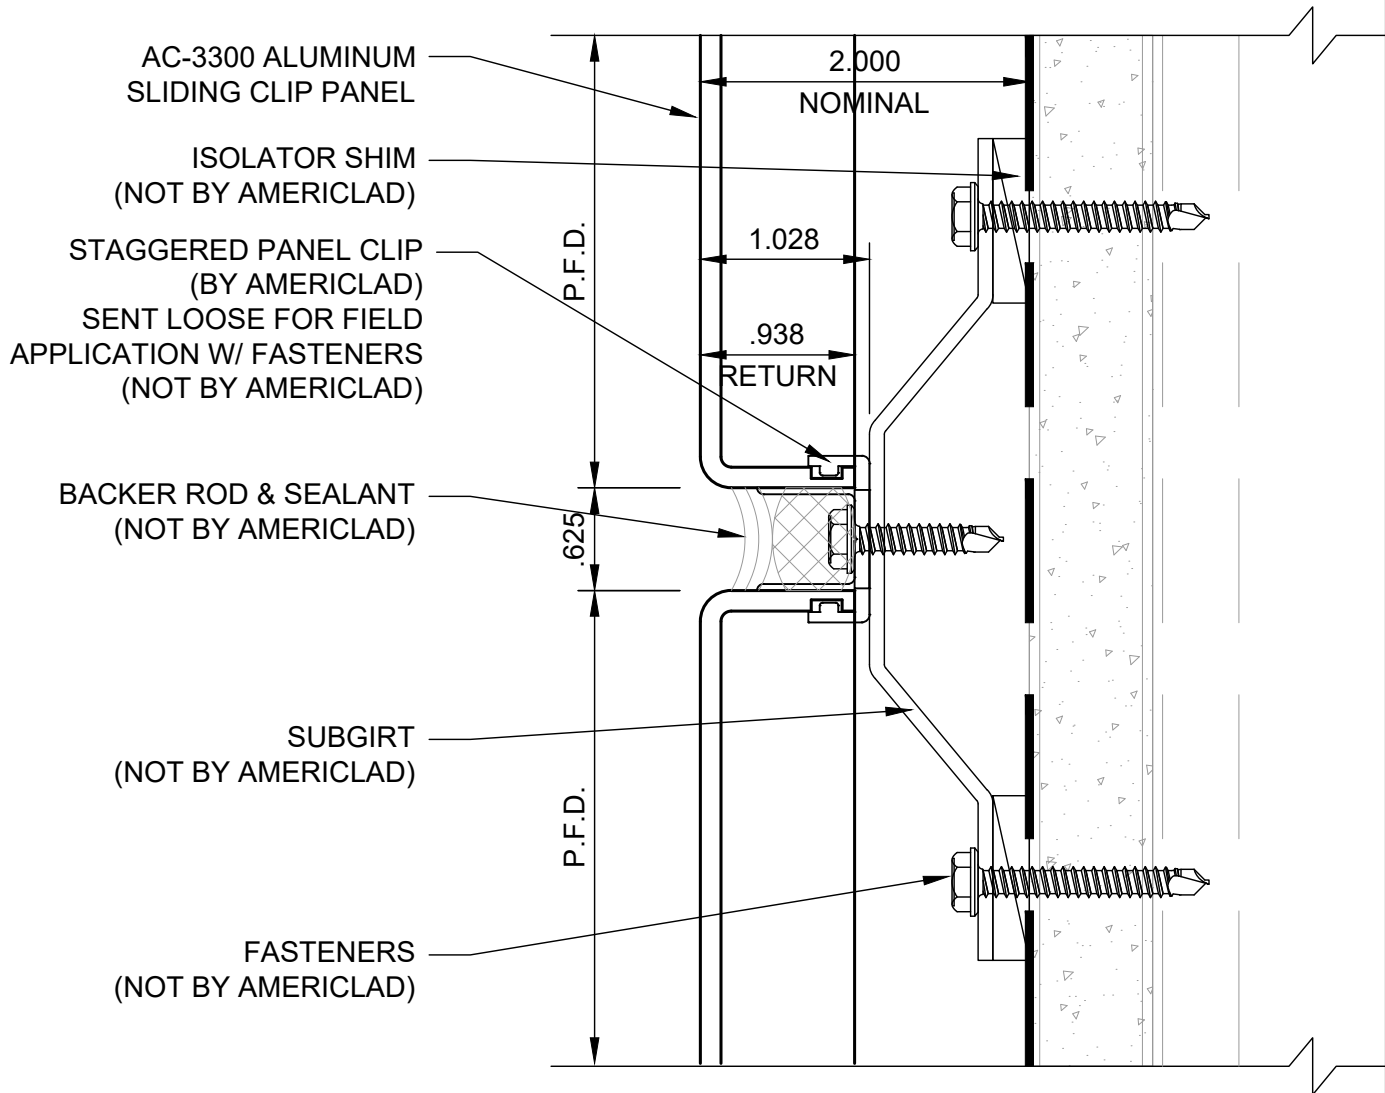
AC-3300 ALUMINUM SLIDING CLIP PANEL

ISOLATOR SHIM (NOT BY AMERICLAD)

STAGGERED PANEL CLIP (BY AMERICLAD) SENT LOOSE FOR FIELD APPLICATION W/ FASTENERS (NOT BY AMERICLAD)

BACKER ROD & SEALANT (NOT BY AMERICLAD)

SUBGIRT (NOT BY AMERICLAD)

FASTENERS (NOT BY AMERICLAD)

2.000
NOMINAL

1.028

.938
RETURN

P.F.D.

.625

P.F.D.